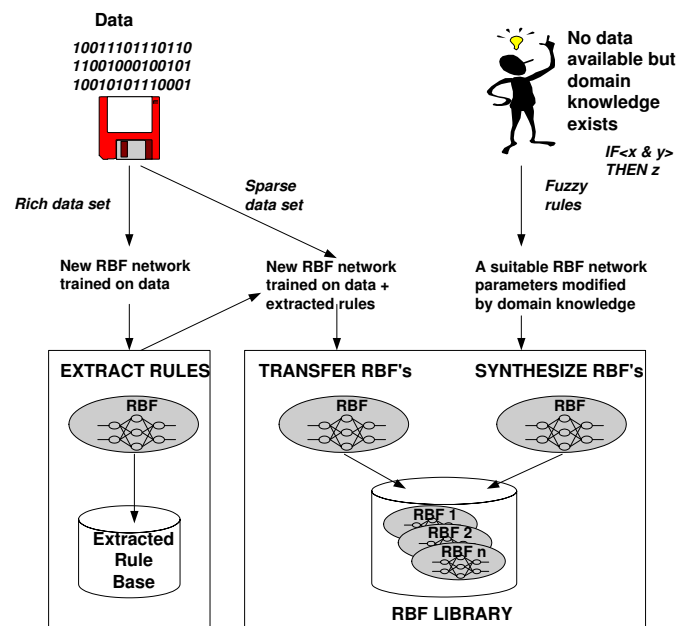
Data

10011101110110
11001000100101
10010101110001

No data available but domain knowledge exists

IF<x & y> THEN z

Rich data set

Sparse data set

Fuzzy rules

New RBF network trained on data

New RBF network trained on data + extracted rules

A suitable RBF network parameters modified by domain knowledge

EXTRACT RULES

RBF

Extracted Rule Base

TRANSFER RBF's

SYNTHESIZE RBF's

RBF

RBF

RBF 1

RBF 2

RBF n

RBF LIBRARY